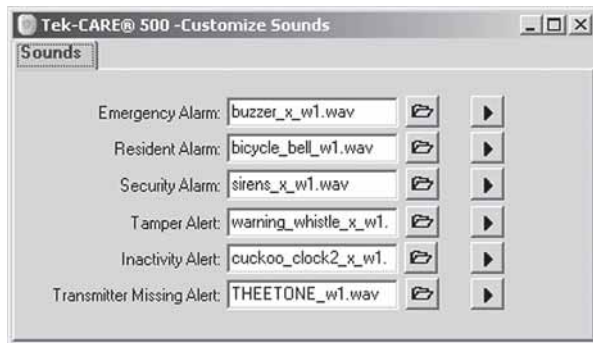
Tek-CARE® 500 -Customize Sounds

Sounds

Emergency Alarm: buzzer_x_w1.wav

Resident Alarm: bicycle_bell_w1.wav

Security Alarm: sirens_x_w1.wav

Tamper Alert: warning_whistle_x_w1.

Inactivity Alert: cuckoo_clock2_x_w1.

Transmitter Missing Alert: THEETONE_w1.wav